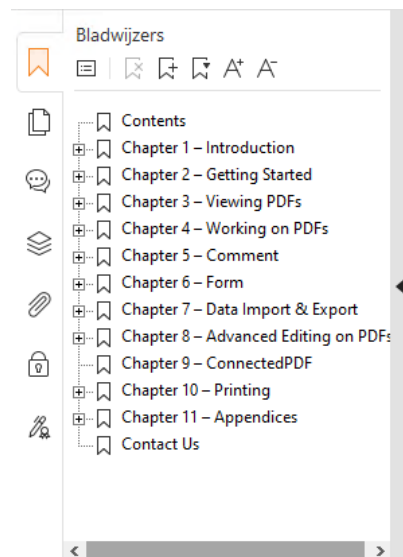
Bladwijzers

Contents
Chapter 1 – Introduction
Chapter 2 – Getting Started
Chapter 3 – Viewing PDFs
Chapter 4 – Working on PDFs
Chapter 5 – Comment
Chapter 6 – Form
Chapter 7 – Data Import & Export
Chapter 8 – Advanced Editing on PDFs
Chapter 9 – ConnectedPDF
Chapter 10 – Printing
Chapter 11 – Appendices
Contact Us